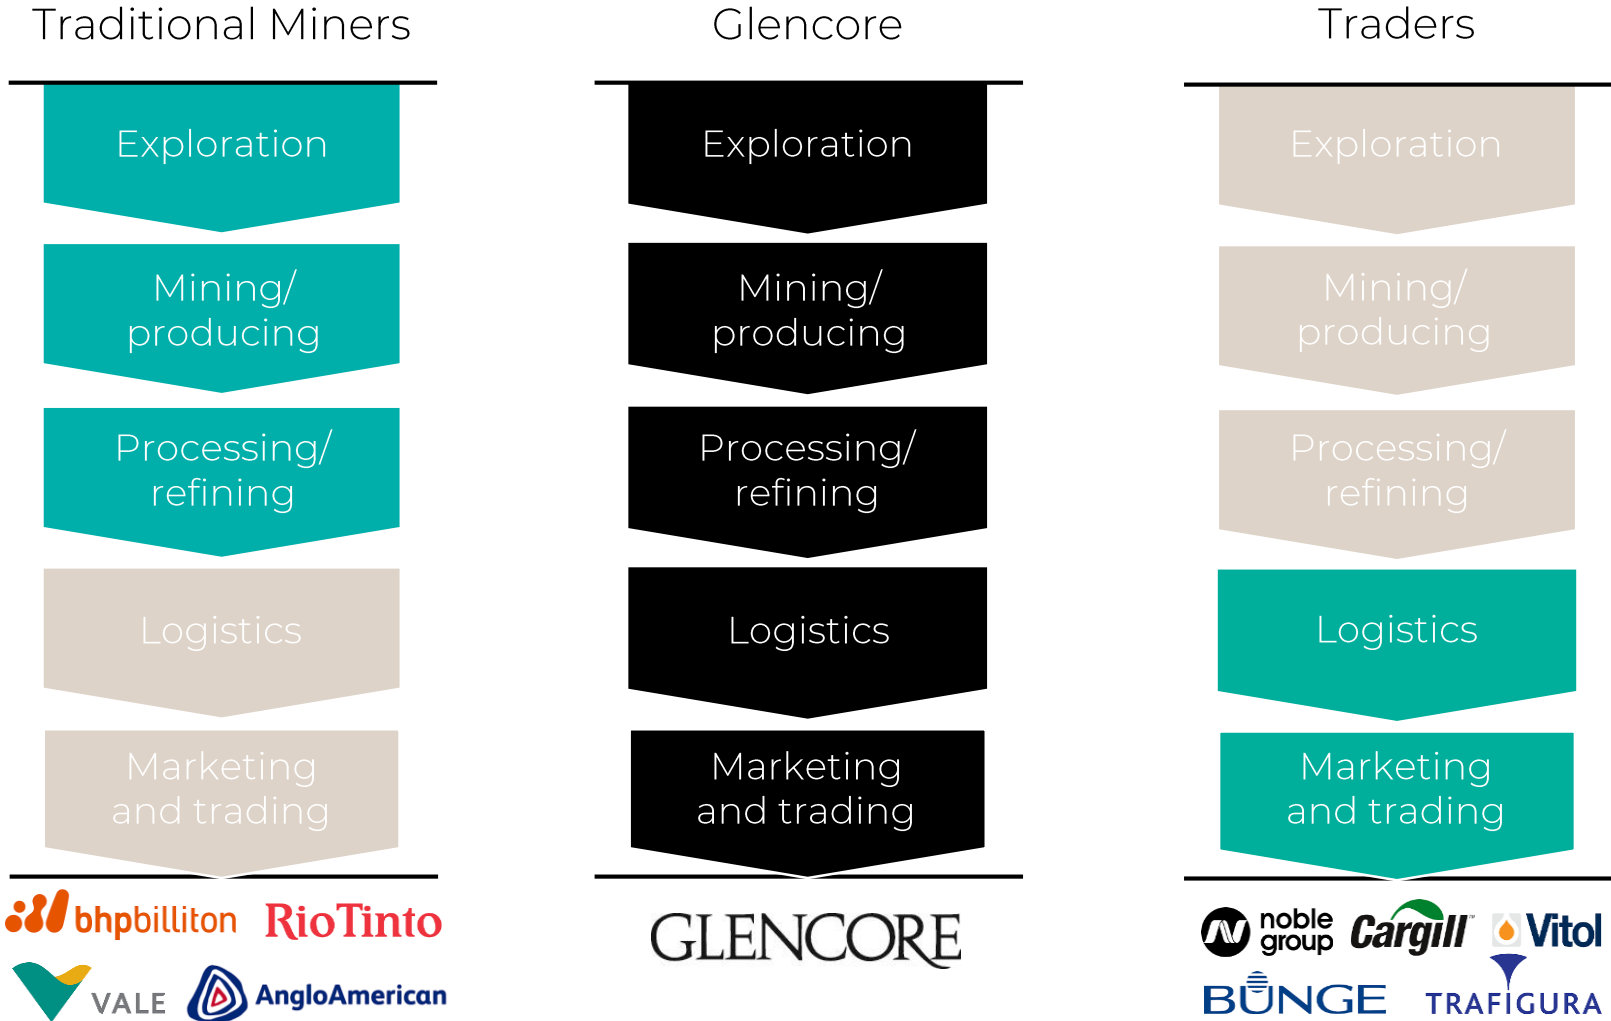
Traditional Miners

Exploration

Mining/ producing

Processing/ refining

Logistics

Marketing and trading

bhpbilliton RioTinto

VALE AngloAmerican

Glencore

Exploration

Mining/ producing

Processing/ refining

Logistics

Marketing and trading

GLENCORE

Traders

Exploration

Mining/ producing

Processing/ refining

Logistics

Marketing and trading

noble group Cargill Vitol

BUNGE TRAFIGURA